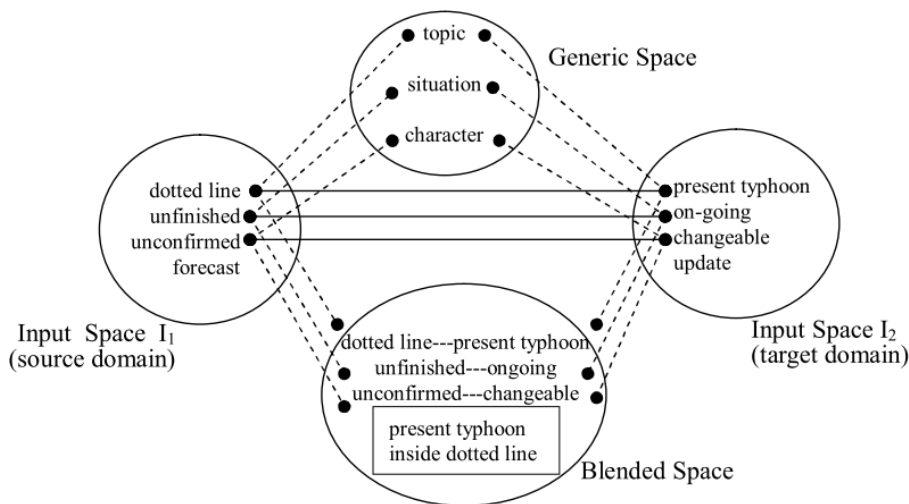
topic
situation
character
Generic Space

dotted line
unfinished
unconfirmed
forecast

Input Space $I_1$
(source domain)

present typhoon
on-going
changeable
update

Input Space $I_2$
(target domain)

dotted line---present typhoon
unfinished---ongoing
unconfirmed---changeable

present typhoon
inside dotted line

Blended Space